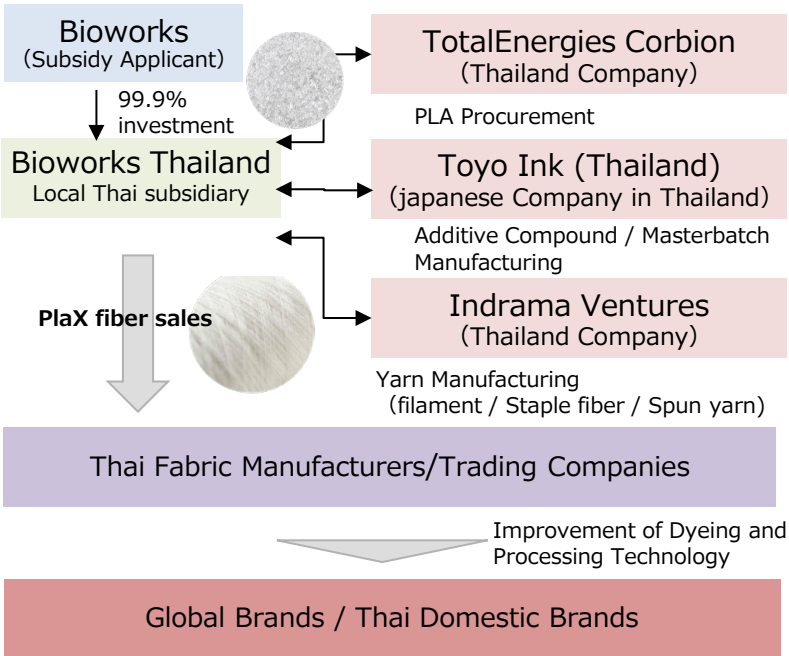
Bioworks
(Subsidy Applicant)

TotalEnergies Corbion
(Thailand Company)

99.9% investment

PLA Procurement

Bioworks Thailand
Local Thai subsidiary

Toyo Ink (Thailand)
(japanese Company in Thailand)

Additive Compound / Masterbatch Manufacturing

PlaX fiber sales

Indrama Ventures
(Thailand Company)

Yarn Manufacturing
(filament / Staple fiber / Spun yarn)

Thai Fabric Manufacturers/Trading Companies

Improvement of Dyeing and Processing Technology

Global Brands / Thai Domestic Brands